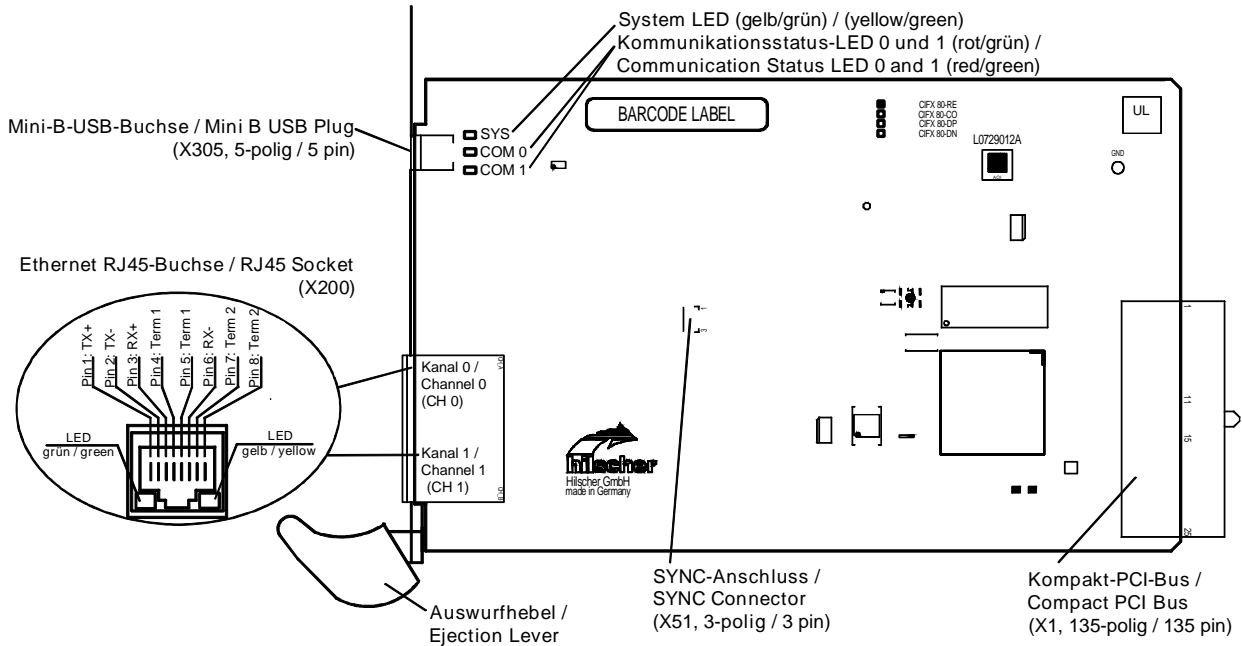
System LED (gelb/grün) / (yellow/green)
Kommunikationsstatus-LED 0 und 1 (rot/grün) /
Communication Status LED 0 and 1 (red/green)

Mini-B-USB-Buchse / Mini B USB Plug
(X305, 5-polig / 5 pin)

SYS
COM 0
COM 1

BARCODE LABEL

CIFX 80-RE
CIFX 80-CO
CIFX 80-DP
CIFX 80-DN

L0729012A

UL

GND

Ethernet RJ45-Buchse / RJ45 Socket
(X200)

Pin 1: TX+
Pin 2: TX-
Pin 3: RX+
Pin 4: Term 1
Pin 5: Term 1
Pin 6: RX-
Pin 7: Term 2
Pin 8: Term 2

LED
grün / green

LED
gelb / yellow

Kanal 0 /
Channel 0
(CH 0)

Kanal 1 /
Channel 1
(CH 1)

1
3

1
11
15
25

hilscher
Hilscher GmbH
made in Germany

Auswurfhebel /
Ejection Lever

SYNC-Anschluss /
SYNC Connector
(X51, 3-polig / 3 pin)

Kompakt-PCI-Bus /
Compact PCI Bus
(X1, 135-polig / 135 pin)